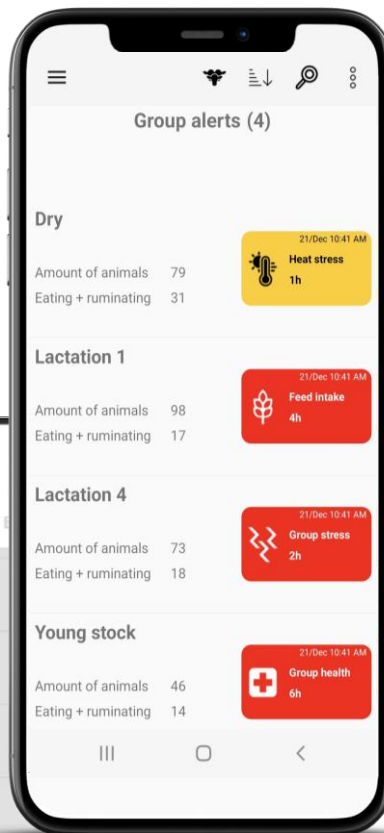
Group alerts (4)

Dry

Amount of animals 79
Eating + ruminating 31

21/Dec 10:41 AM
Heat stress
1h

Lactation 1

Amount of animals 98
Eating + ruminating 17

21/Dec 10:41 AM
Feed intake
4h

Lactation 4

Amount of animals 73
Eating + ruminating 18

21/Dec 10:41 AM
Group stress
2h

Young stock

Amount of animals 46
Eating + ruminating 14

21/Dec 10:41 AM
Group health
6h